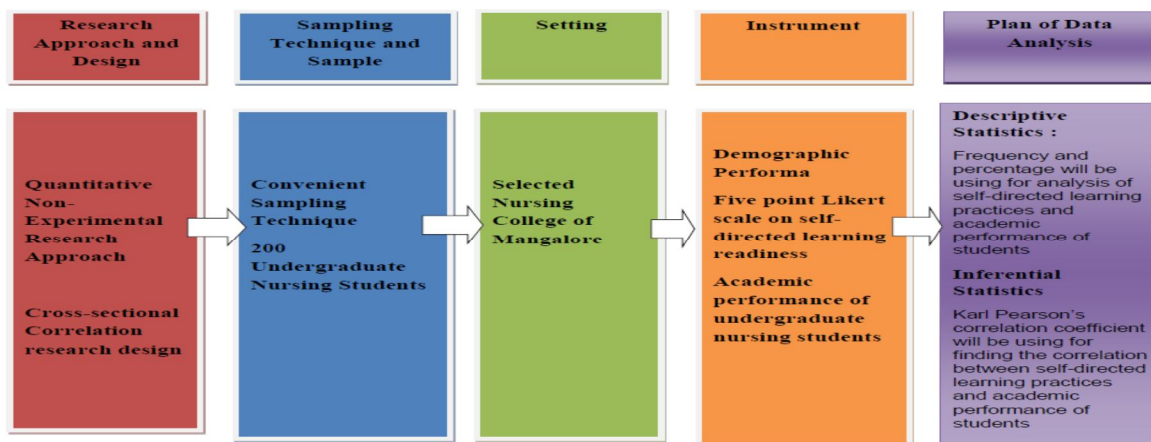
Research Approach and Design

Sampling Technique and Sample

Setting

Instrument

Plan of Data Analysis

Quantitative Non-Experimental Research Approach

Cross-sectional Correlation research design

Convenient Sampling Technique

200 Undergraduate Nursing Students

Selected Nursing College of Mangalore

Demographic Performa

Five point Likert scale on self-directed learning readiness

Academic performance of undergraduate nursing students

Descriptive Statistics :

Frequency and percentage will be using for analysis of self-directed learning practices and academic performance of students

Inferential Statistics

Karl Pearson's correlation coefficient will be using for finding the correlation between self-directed learning practices and academic performance of students